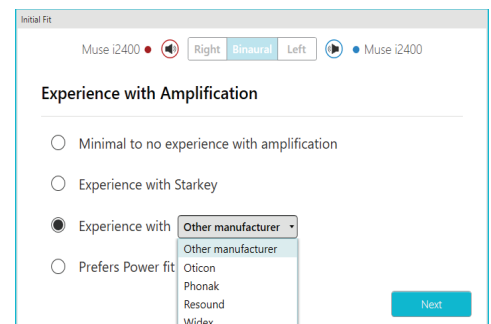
Initial Fit

Muse i2400 Right Binaural Left Muse i2400

Experience with Amplification

Minimal to no experience with amplification

Experience with Starkey

Experience with Other manufacturer

Prefers Power fit

Other manufacturer
Oticon
Phonak
Resound
Widex

Next